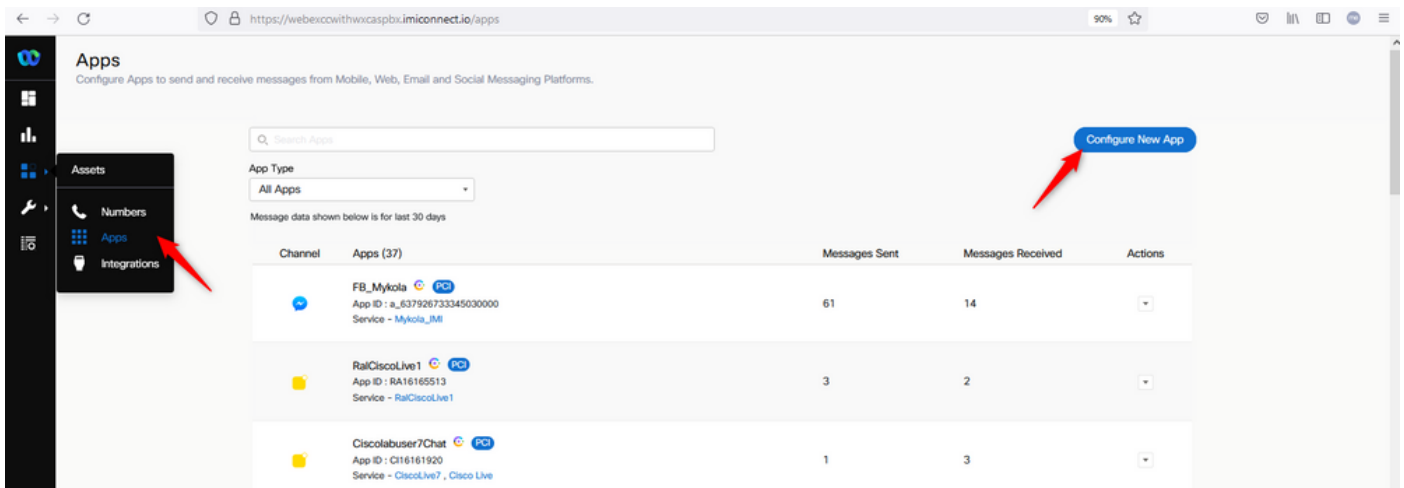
https://webexccwithwxcaspbx.imiconnect.io/apps

90%

Apps

Configure Apps to send and receive messages from Mobile, Web, Email and Social Messaging Platforms.

Search Apps

Configure New App

App Type

All Apps

Message data shown below is for last 30 days

Assets

Numbers

Apps

Integrations

| Channel | Apps (37) | Messages Sent | Messages Received | Actions |
|---|---|---|---|---|
| | FB_Mykola PCI App ID : a_637926733345030000 Service - Mykola_IMI | 61 | 14 | |
| | RalCiscoLive1 PCI App ID : RA16165513 Service - RalCiscoLive1 | 3 | 2 | |
| | Ciscolabuser7Chat PCI App ID : CI16161920 Service - CiscoLive7 , Cisco Live | 1 | 3 | |